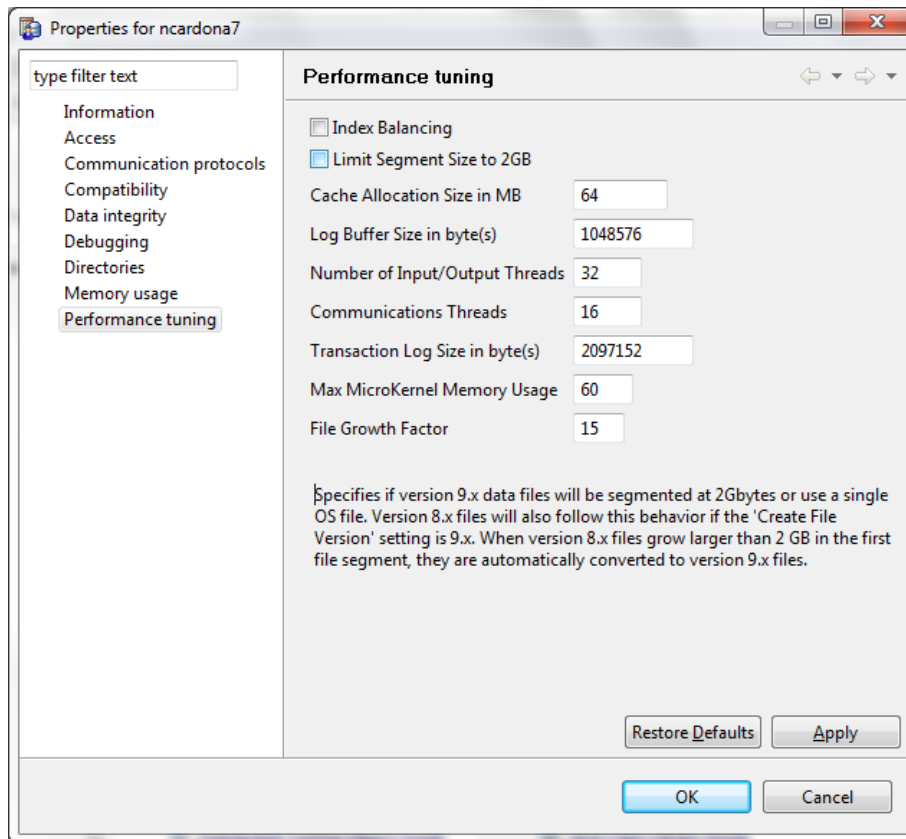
Properties for ncardona7

type filter text

Information
Access
Communication protocols
Compatibility
Data integrity
Debugging
Directories
Memory usage
Performance tuning

Performance tuning

Index Balancing
Limit Segment Size to 2GB

| Cache Allocation Size in MB | 64 |
|---|---|
| Log Buffer Size in byte(s) | 1048576 |
| Number of Input/Output Threads | 32 |
| Communications Threads | 16 |
| Transaction Log Size in byte(s) | 2097152 |
| Max MicroKernel Memory Usage | 60 |
| File Growth Factor | 15 |

Specifies if version 9.x data files will be segmented at 2Gbytes or use a single OS file. Version 8.x files will also follow this behavior if the 'Create File Version' setting is 9.x. When version 8.x files grow larger than 2 GB in the first file segment, they are automatically converted to version 9.x files.

Restore Defaults
Apply

OK
Cancel